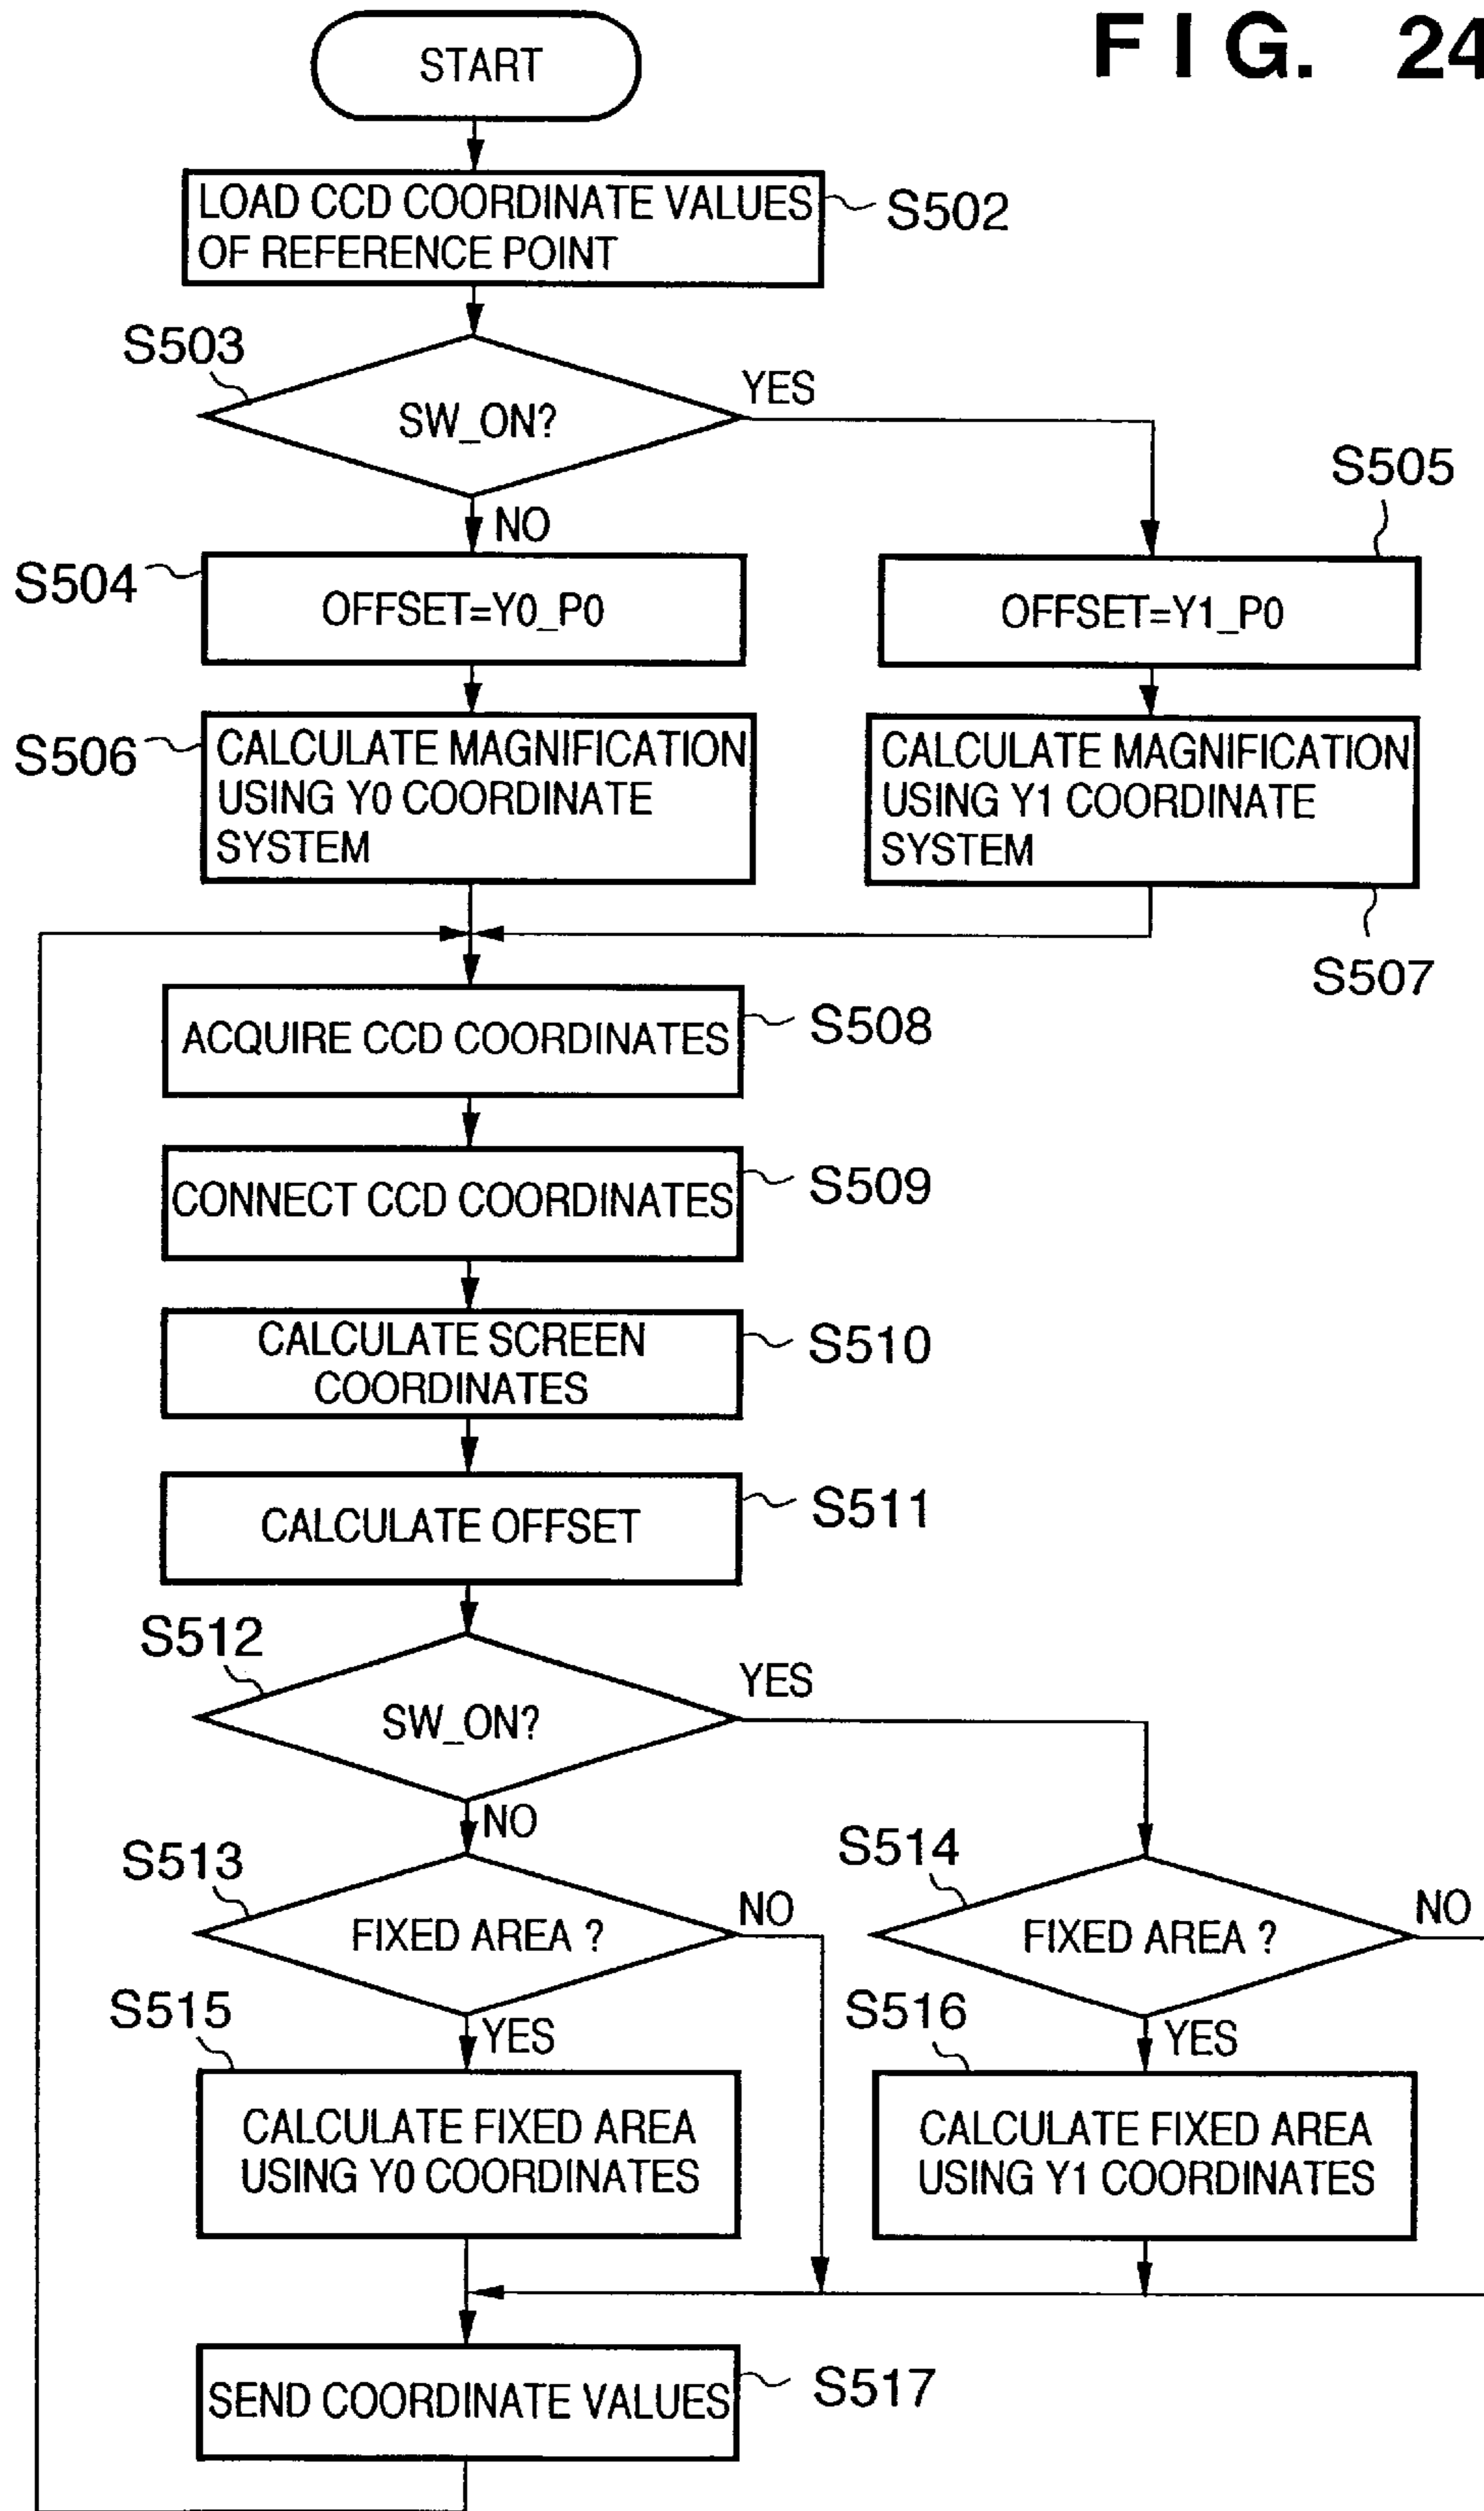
FIG. 24

START

LOAD CCD COORDINATE VALUES OF REFERENCE POINT

S502

S503

SW_ON?

YES

NO

S505

S504

OFFSET=Y0_P0

OFFSET=Y1_P0

S506

CALCULATE MAGNIFICATION USING Y0 COORDINATE SYSTEM

CALCULATE MAGNIFICATION USING Y1 COORDINATE SYSTEM

S507

ACQUIRE CCD COORDINATES

S508

CONNECT CCD COORDINATES

S509

CALCULATE SCREEN COORDINATES

S510

CALCULATE OFFSET

S511

S512

SW_ON?

YES

NO

S513

FIXED AREA ?

NO

S514

FIXED AREA ?

NO

S515

YES

S516

YES

CALCULATE FIXED AREA USING Y0 COORDINATES

CALCULATE FIXED AREA USING Y1 COORDINATES

SEND COORDINATE VALUES

S517